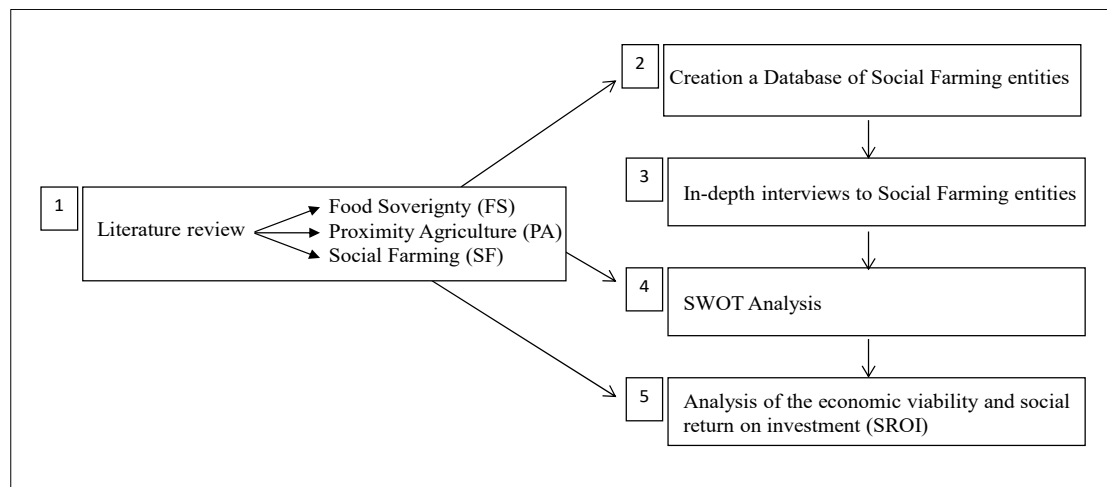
1

Literature review

Food Soverignty (FS)
Proximity Agriculture (PA)
Social Farming (SF)

2

Creation a Database of Social Farming entities

3

In-depth interviews to Social Farming entities

4

SWOT Analysis

5

Analysis of the economic viability and social return on investment (SROI)